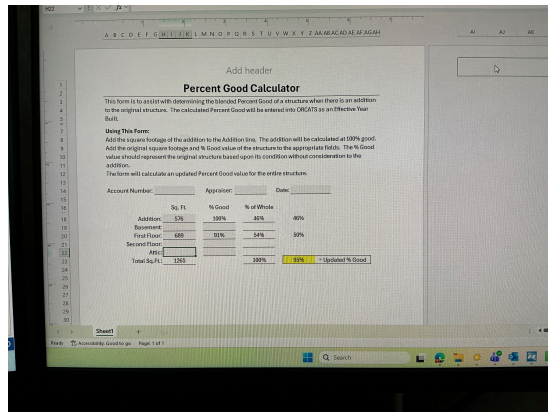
Add header

Percent Good Calculator

This form is to assist with determining the blended Percent Good of a structure when there is an addition to the original structure. The calculated Percent Good will be entered into ORCATS as an Effective Year Built.

Using This Form:
Add the square footage of the addition to the Addition line. The addition will be calculated at 100% good. Add the original square footage and % Good value of the structure to the appropriate fields. The % Good value should represent the original structure based upon its condition without consideration to the addition.
The form will calculate an updated Percent Good value for the entire structure.

Account Number: Appraiser: Date:

| | Sq. Ft. | % Good | % of Whole | |
|---|---|---|---|---|
| Addition: | 576 | 100% | 46% | 46% |
| Basement: | | | | |
| First Floor: | 689 | 91% | 54% | 50% |
| Second Floor: | | | | |
| Attic: | | | | |
| Total Sq.Ft.: | 1265 | | 100% | 95% = Updated % Good |

Sheet1 +

Ready Accessibility: Good to go Page: 1 of 1

Search